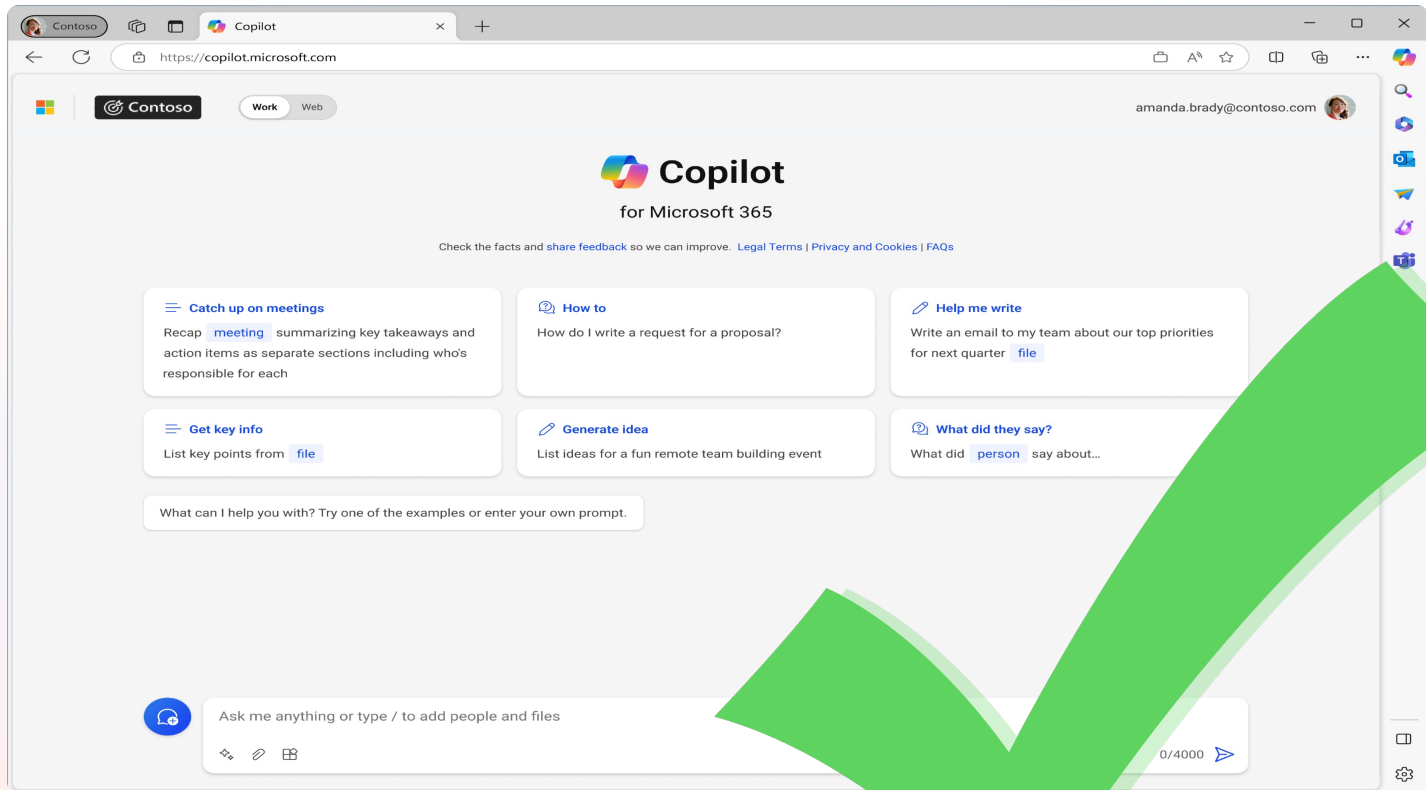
Contoso

Copilot

https://copilot.microsoft.com

Contoso

Work Web

amanda.brady@contoso.com

Copilot

for Microsoft 365

Check the facts and share feedback so we can improve. Legal Terms | Privacy and Cookies | FAQs

Catch up on meetings
Recap meeting summarizing key takeaways and action items as separate sections including who's responsible for each

How to
How do I write a request for a proposal?

Help me write
Write an email to my team about our top priorities for next quarter file

Get key info
List key points from file

Generate idea
List ideas for a fun remote team building event

What did they say?
What did person say about...

What can I help you with? Try one of the examples or enter your own prompt.

Ask me anything or type / to add people and files

0/4000